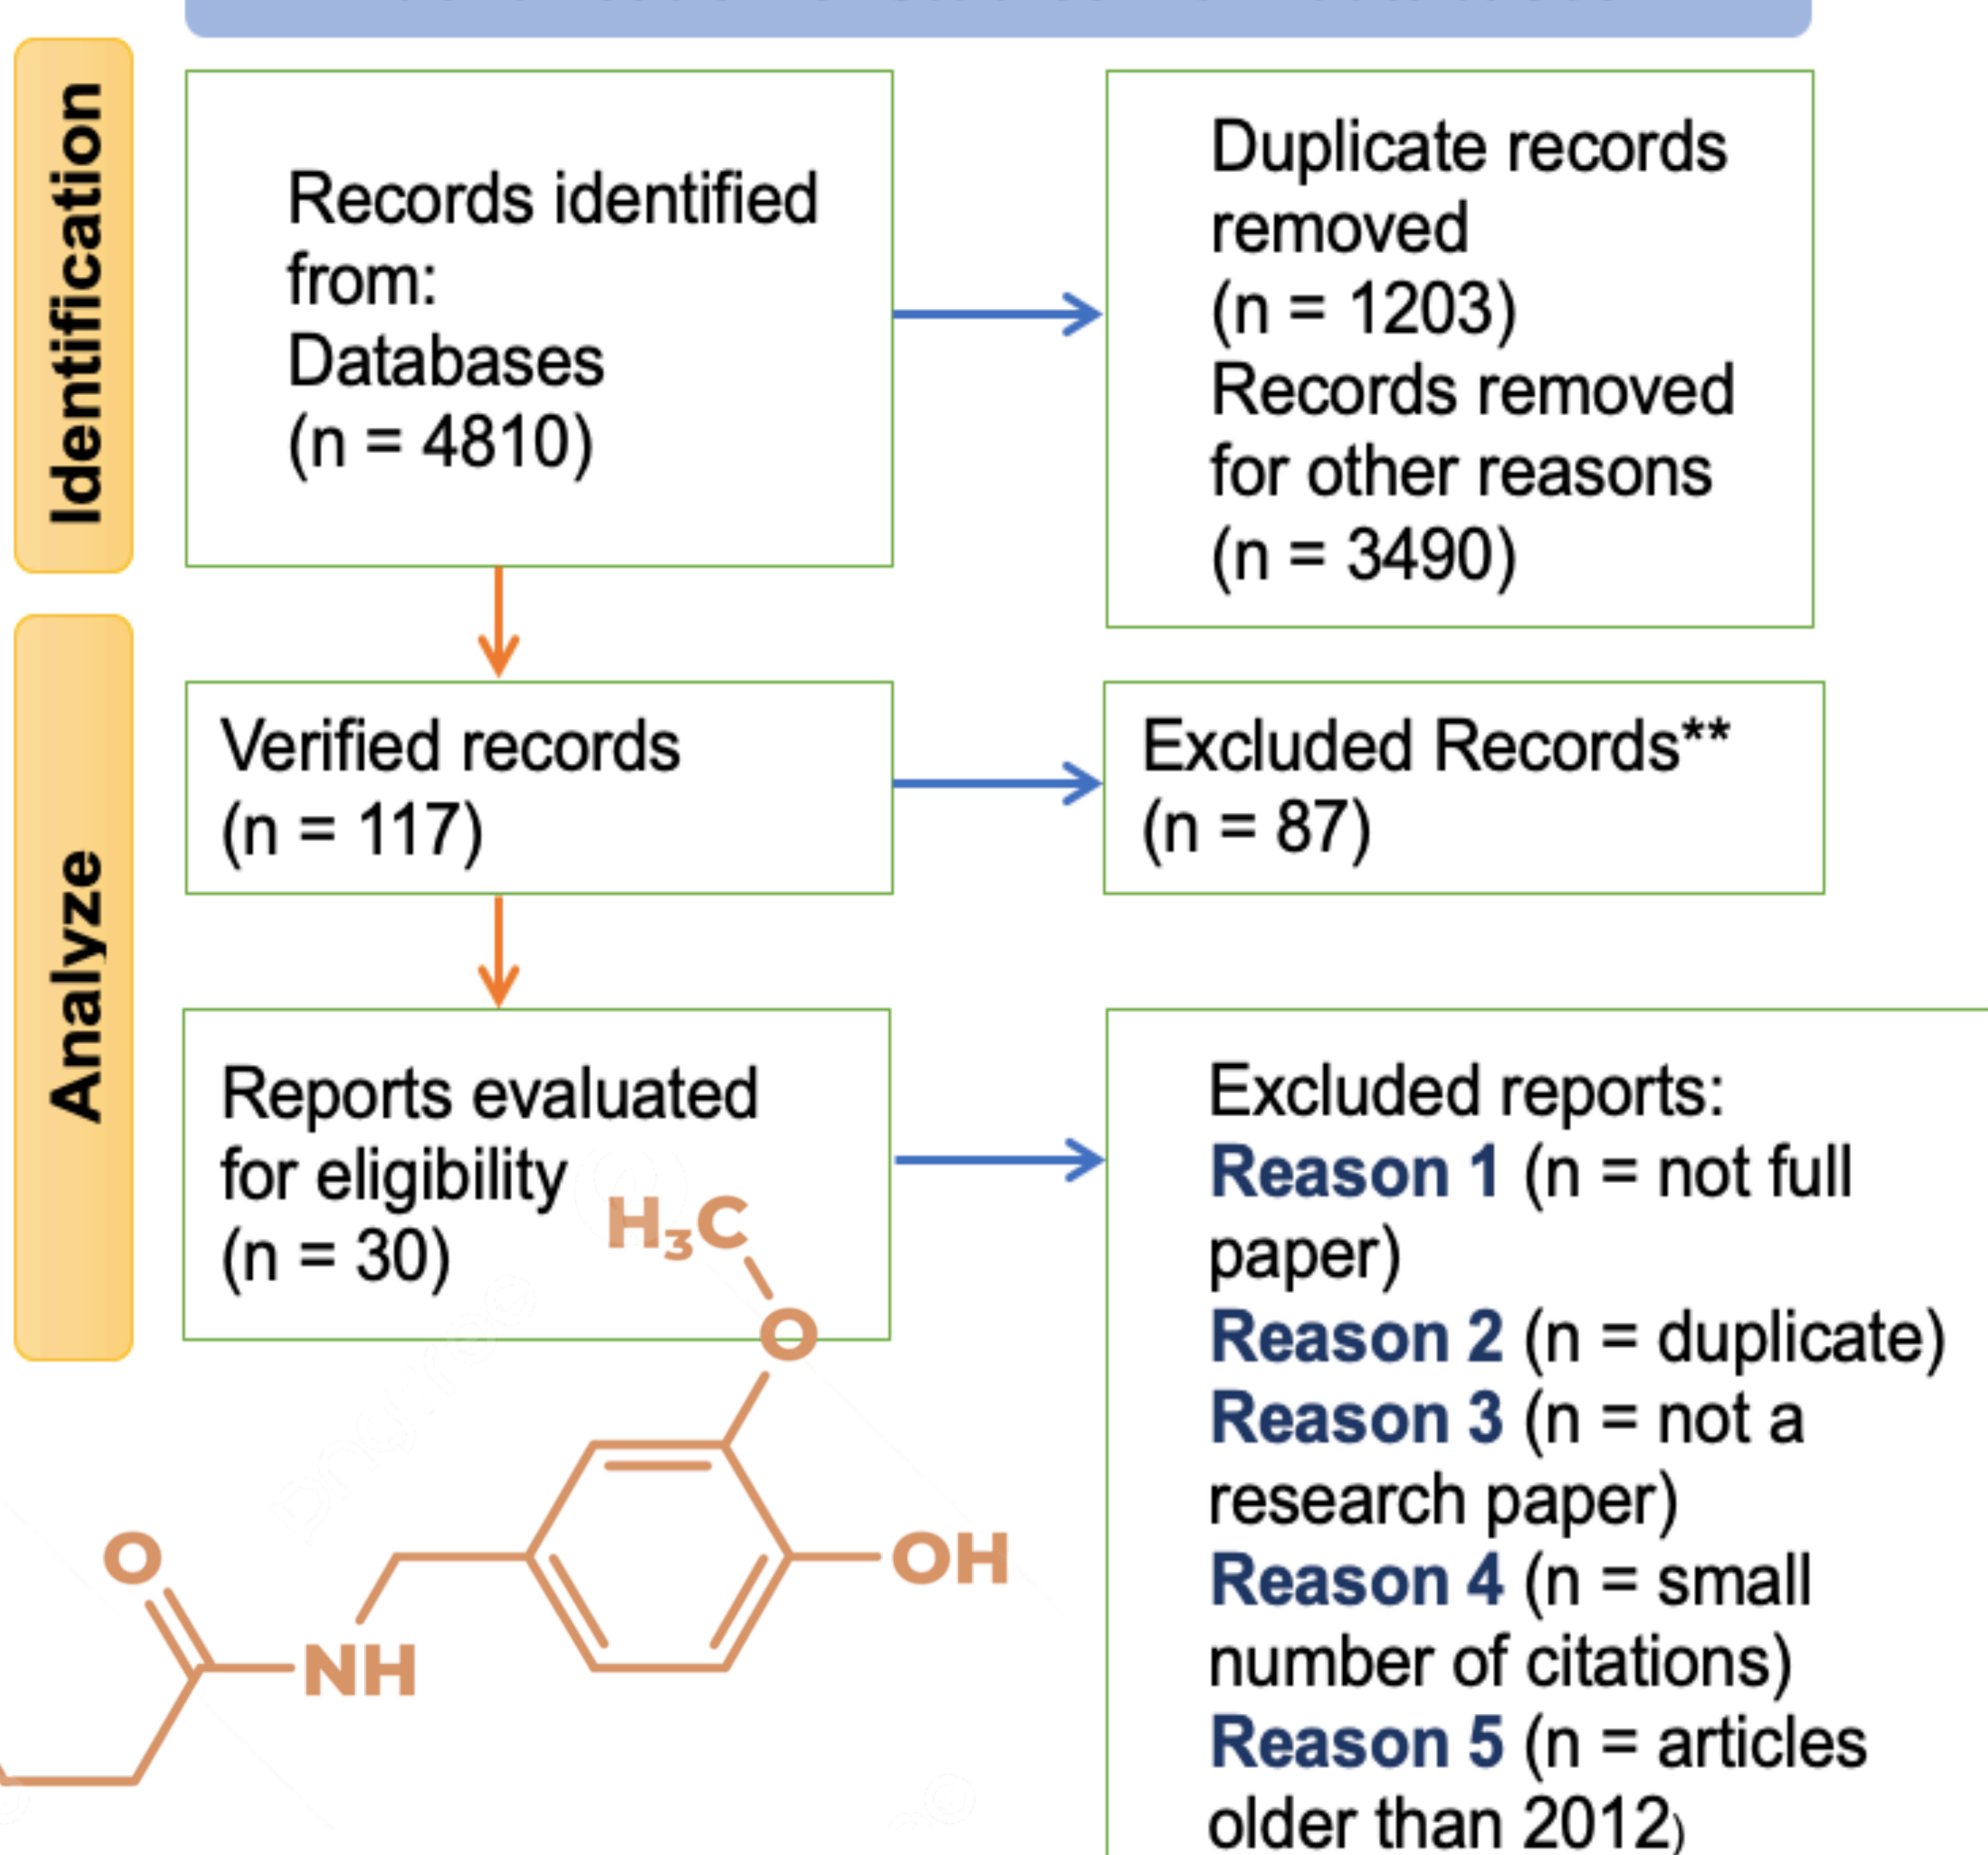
Identification

Records identified from: Databases (n = 4810)

Duplicate records removed (n = 1203) Records removed for other reasons (n = 3490)

Analyze

Verified records (n = 117)

Excluded Records** (n = 87)

Reports evaluated for eligibility (n = 30)

Excluded reports: Reason 1 (n = not full paper) Reason 2 (n = duplicate) Reason 3 (n = not a research paper) Reason 4 (n = small number of citations) Reason 5 (n = articles older than 2012)

$H_3C$
O
OH
O
NH